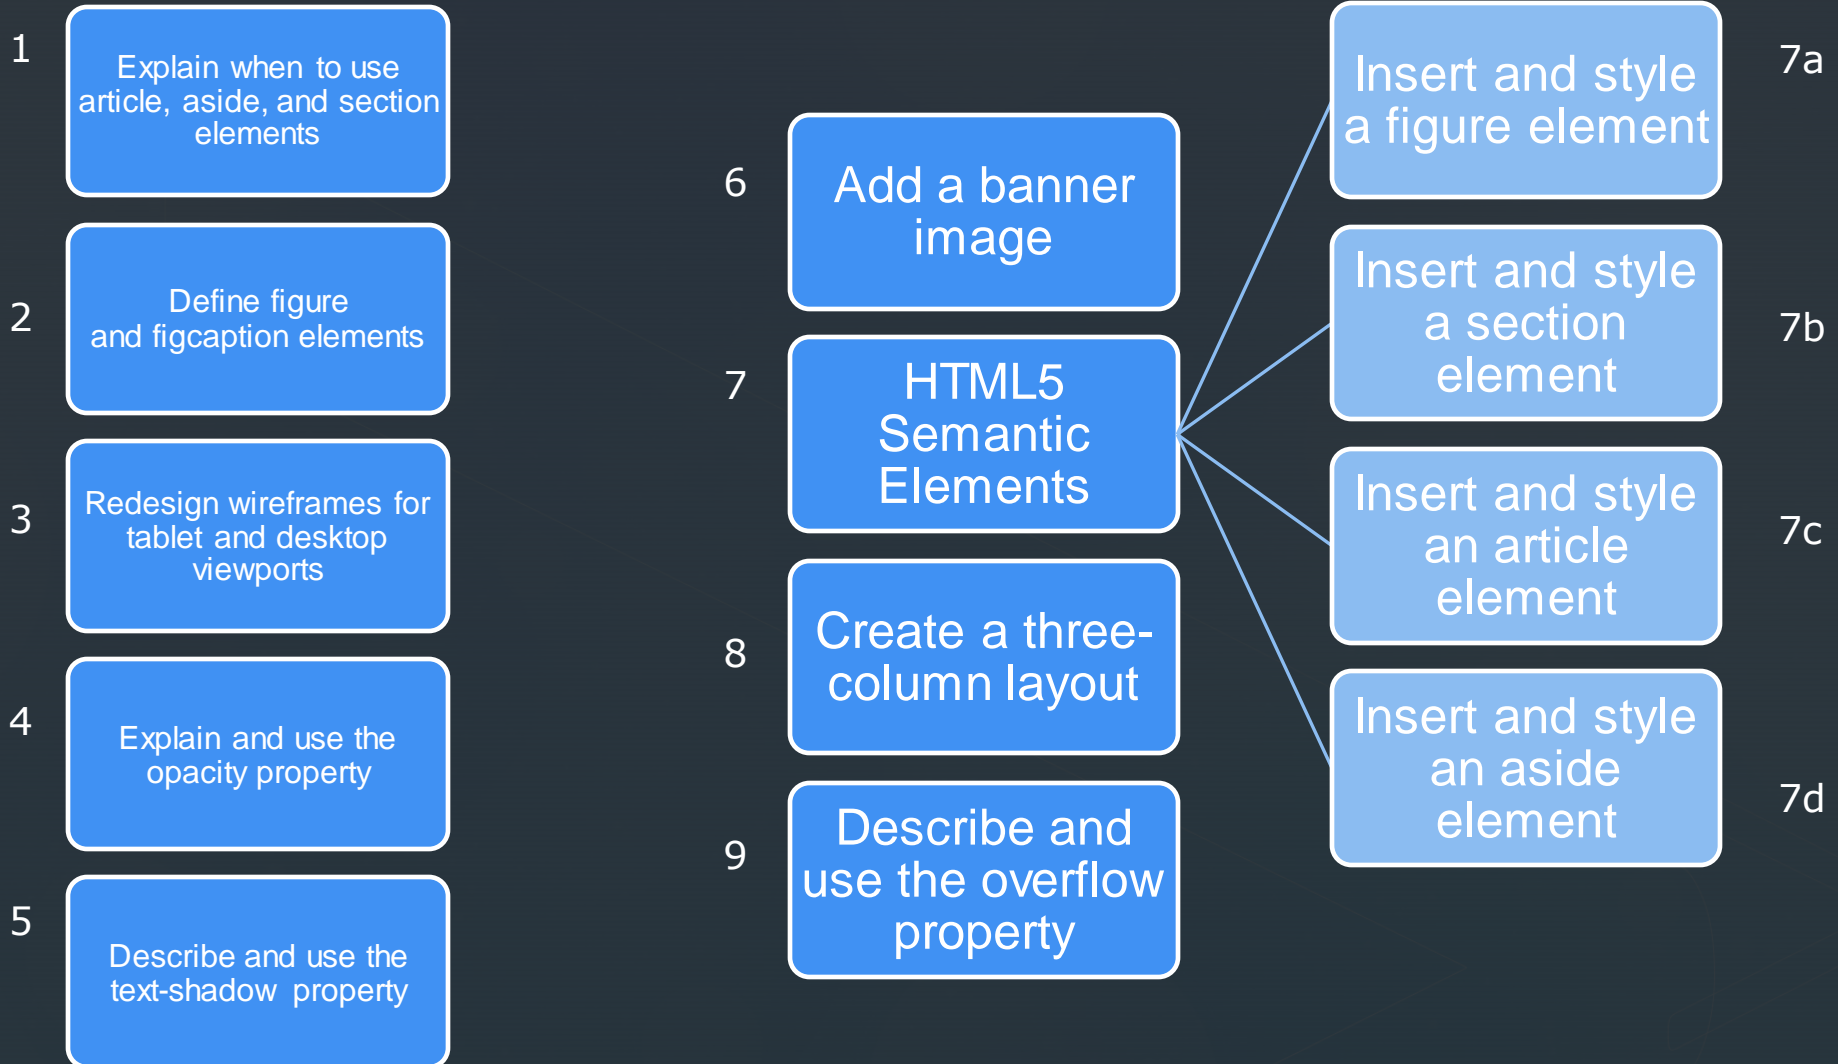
1
Explain when to use article, aside, and section elements

2
Define figure and figcaption elements

3
Redesign wireframes for tablet and desktop viewports

4
Explain and use the opacity property

5
Describe and use the text-shadow property

6
Add a banner image

7
HTML5 Semantic Elements

8
Create a three-column layout

9
Describe and use the overflow property

Insert and style a figure element
7a

Insert and style a section element
7b

Insert and style an article element
7c

Insert and style an aside element
7d